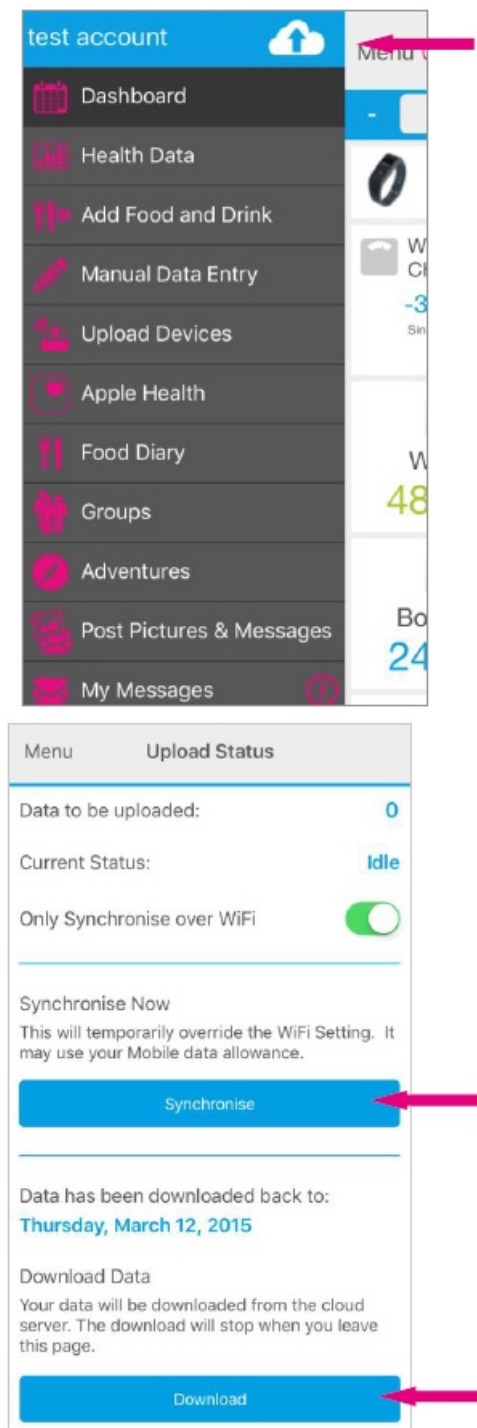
test account

Menu

-

Dashboard

Health Data

Add Food and Drink

Manual Data Entry

Upload Devices

Apple Health

Food Diary

Groups

Adventures

Post Pictures & Messages

My Messages

W
Cł
-3
Sin

W
48

Bo
24

Menu Upload Status

Data to be uploaded: 0

Current Status: Idle

Only Synchronise over WiFi

Synchronise Now
This will temporarily override the WiFi Setting. It may use your Mobile data allowance.

Synchronise

Data has been downloaded back to:
Thursday, March 12, 2015

Download Data
Your data will be downloaded from the cloud server. The download will stop when you leave this page.

Download